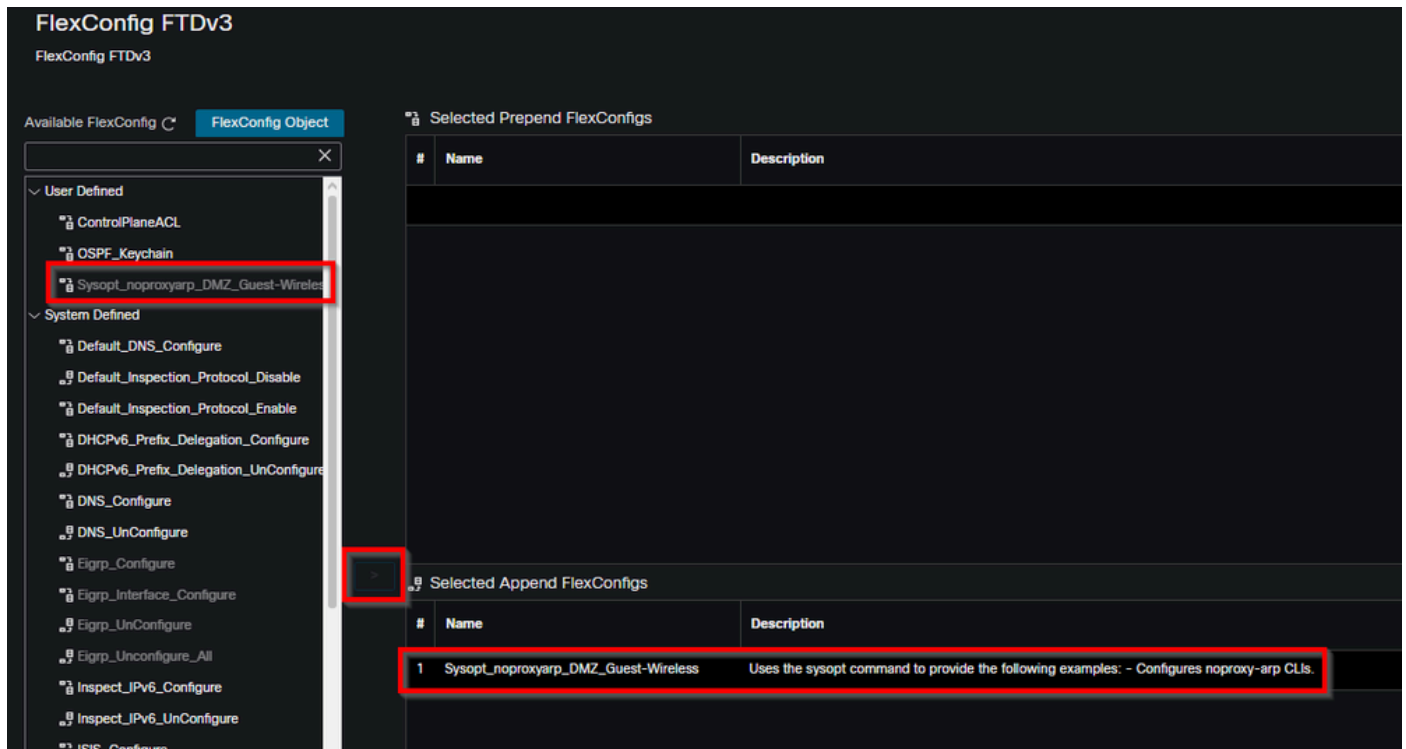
FlexConfig FTDv3
FlexConfig FTDv3

Available FlexConfig
FlexConfig Object

User Defined
ControlPlaneACL
OSPF_Keychain
Sysopt_noproxyarp_DMZ_Guest-Wireles
System Defined
Default_DNS_Configure
Default_Inspection_Protocol_Disable
Default_Inspection_Protocol_Enable
DHCPv6_Prefix_Delegation_Configure
DHCPv6_Prefix_Delegation_UnConfigure
DNS_Configure
DNS_UnConfigure
Eigrp_Configure
Eigrp_Interface_Configure
Eigrp_UnConfigure
Eigrp_Unconfigure_All
Inspect_IPv6_Configure
Inspect_IPv6_UnConfigure
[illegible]

Selected Prepend FlexConfigs

| # | Name | Description |
|---|---|---|

>

Selected Append FlexConfigs

| # | Name | Description |
|---|---|---|
| 1 | Sysopt_noproxyarp_DMZ_Guest-Wireless | Uses the sysopt command to provide the following examples: - Configures noproxy-arp CLIs. |